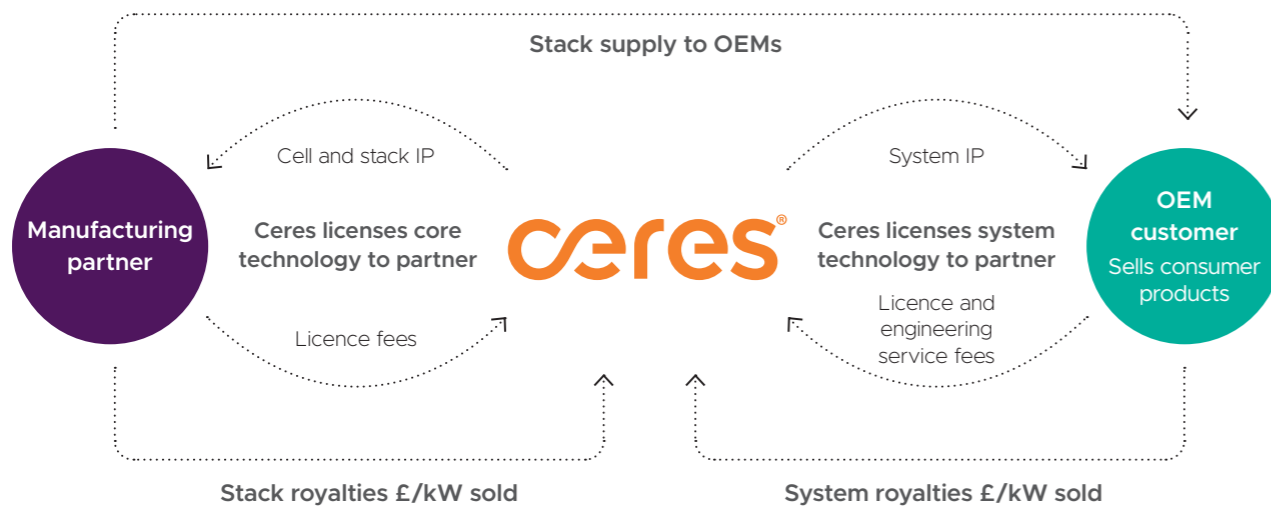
Stack supply to OEMs

Cell and stack IP

System IP

Manufacturing partner

Ceres licenses core technology to partner

ceres®

Ceres licenses system technology to partner

OEM customer

Sells consumer products

Licence fees

Licence and engineering service fees

Stack royalties £/kW sold

System royalties £/kW sold